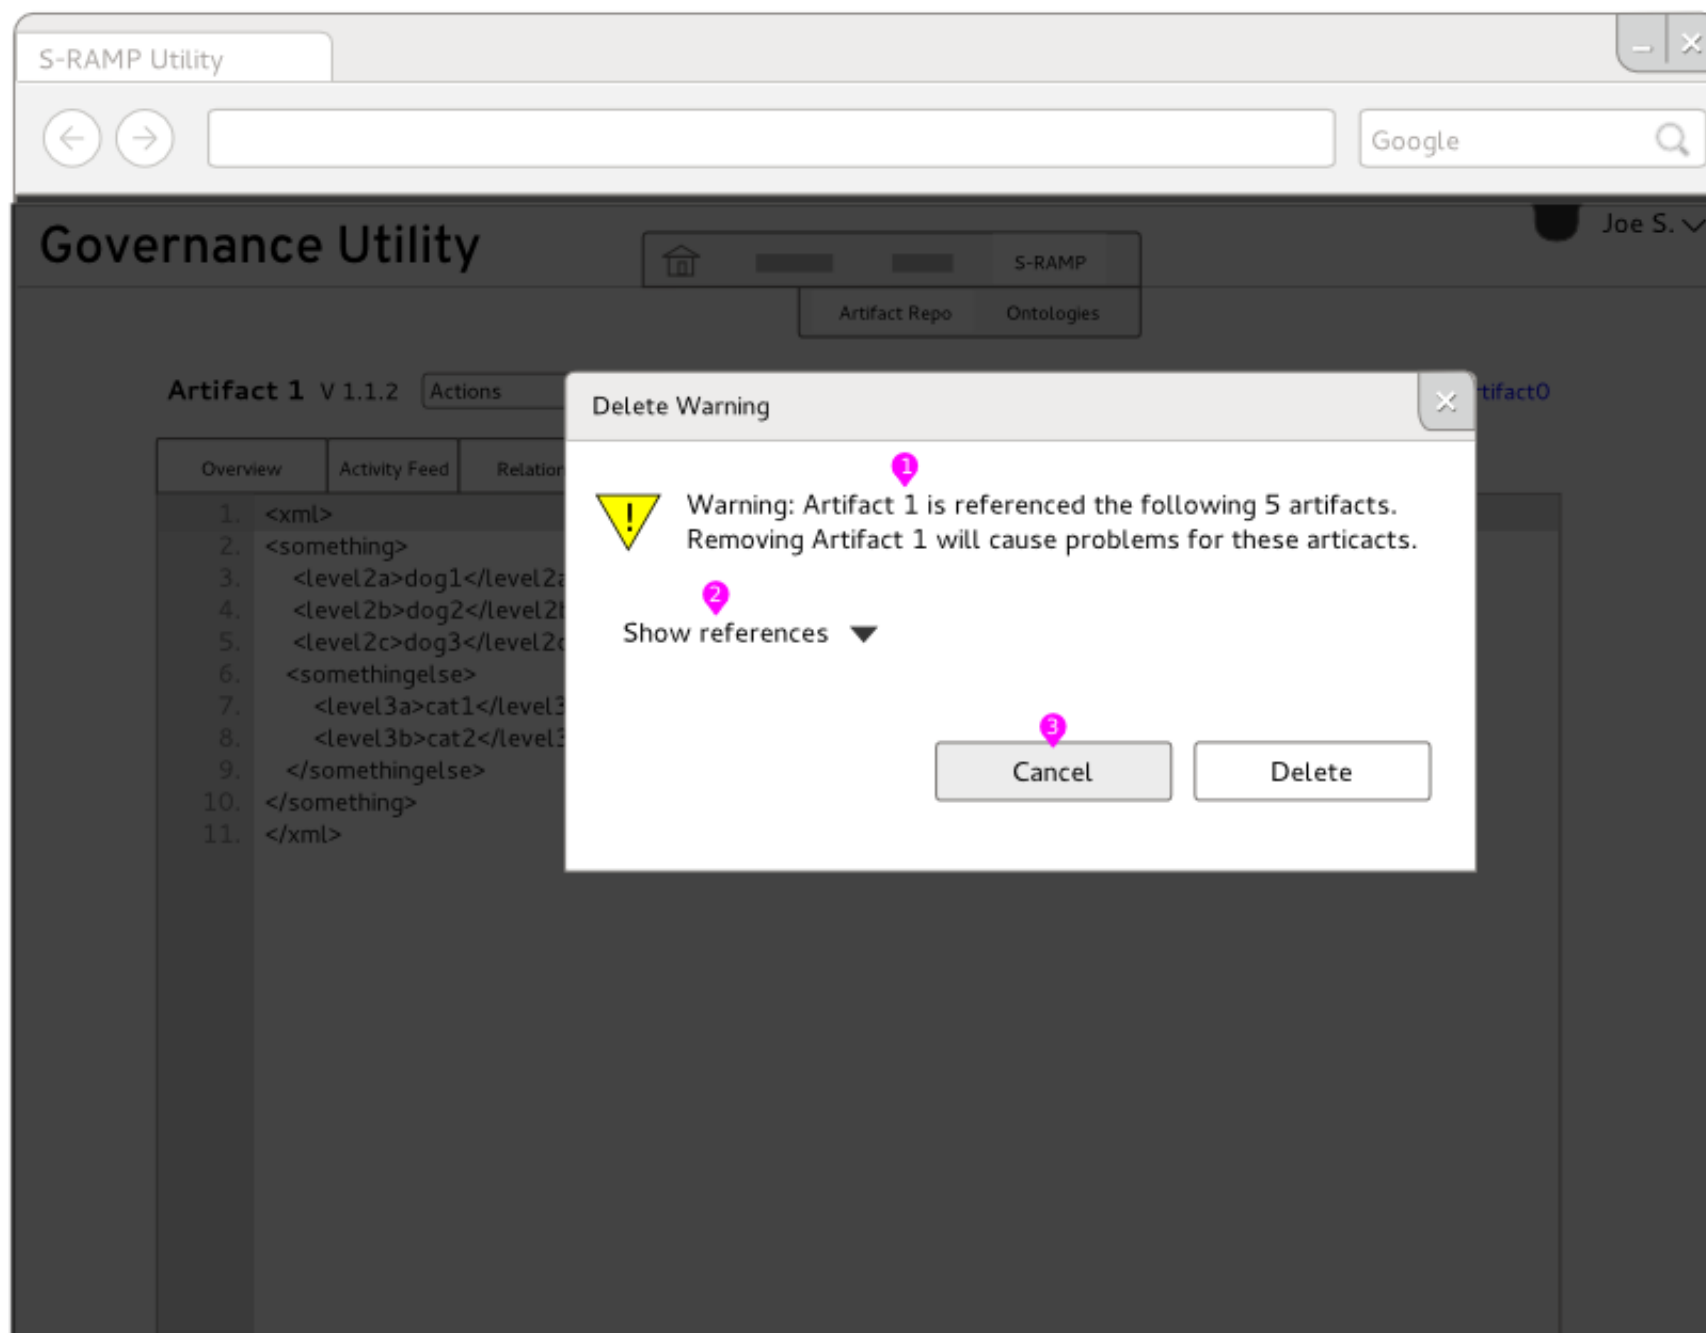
S-RAMP Utility

Google

Governance Utility

S-RAMP

Artifact Repo Ontologies

Joe S.

Artifact 1 V 1.1.2 Actions

tifact0

Overview Activity Feed Relation

1. <xml>
2. <something>
3. <level2a>dog1</level2a
4. <level2b>dog2</level2b
5. <level2c>dog3</level2c
6. <somethingelse>
7. <level3a>cat1</level3
8. <level3b>cat2</level3
9. </somethingelse>
10. </something>
11. </xml>

Delete Warning

1

Warning: Artifact 1 is referenced the following 5 artifacts. Removing Artifact 1 will cause problems for these articacts.

2

Show references

3

Cancel

Delete